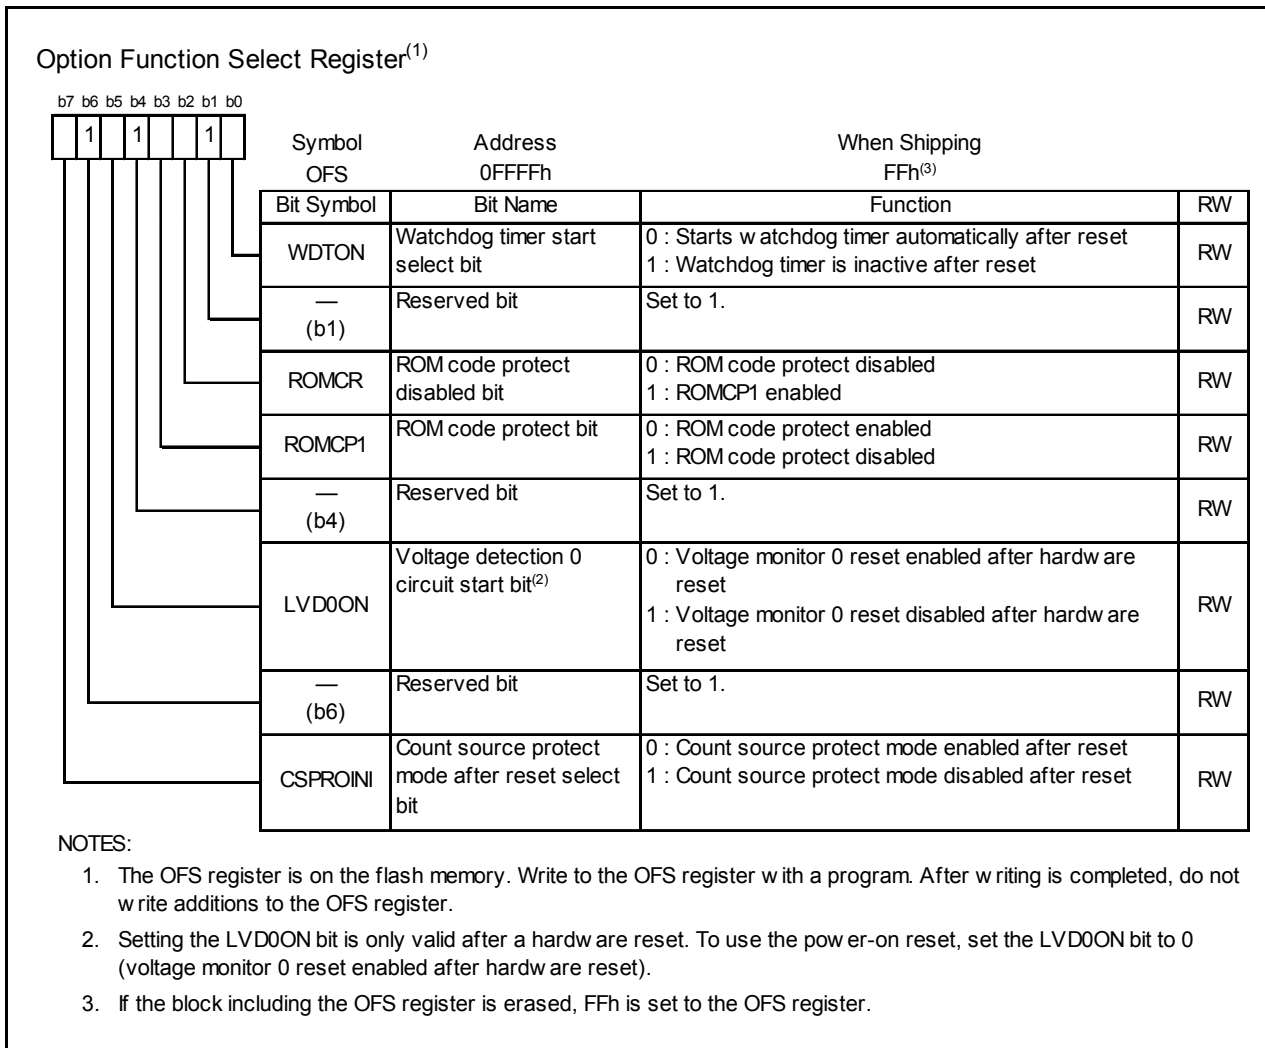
Option Function Select Register$^{(1)}$

b7 b6 b5 b4 b3 b2 b1 b0

1 1 1

Symbol OFS

Address 0FFFFh

When Shipping FFh$^{(3)}$

| Bit Symbol | Bit Name | Function | RW |
|---|---|---|---|
| WDTON | Watchdog timer start select bit | 0 : Starts w atchdog timer automatically after reset 1 : Watchdog timer is inactive after reset | RW |
| — (b1) | Reserved bit | Set to 1. | RW |
| ROMCR | ROM code protect disabled bit | 0 : ROM code protect disabled 1 : ROMCP1 enabled | RW |
| ROMCP1 | ROM code protect bit | 0 : ROM code protect enabled 1 : ROM code protect disabled | RW |
| — (b4) | Reserved bit | Set to 1. | RW |
| LVD0ON | Voltage detection 0 circuit start bit$^{(2)}$ | 0 : Voltage monitor 0 reset enabled after hardw are reset 1 : Voltage monitor 0 reset disabled after hardw are reset | RW |
| — (b6) | Reserved bit | Set to 1. | RW |
| CSPROINI | Count source protect mode after reset select bit | 0 : Count source protect mode enabled after reset 1 : Count source protect mode disabled after reset | RW |

NOTES:

1. The OFS register is on the flash memory. Write to the OFS register w ith a program. After w riting is completed, do not w rite additions to the OFS register.

2. Setting the LVD0ON bit is only valid after a hardw are reset. To use the pow er-on reset, set the LVD0ON bit to 0 (voltage monitor 0 reset enabled after hardw are reset).

3. If the block including the OFS register is erased, FFh is set to the OFS register.